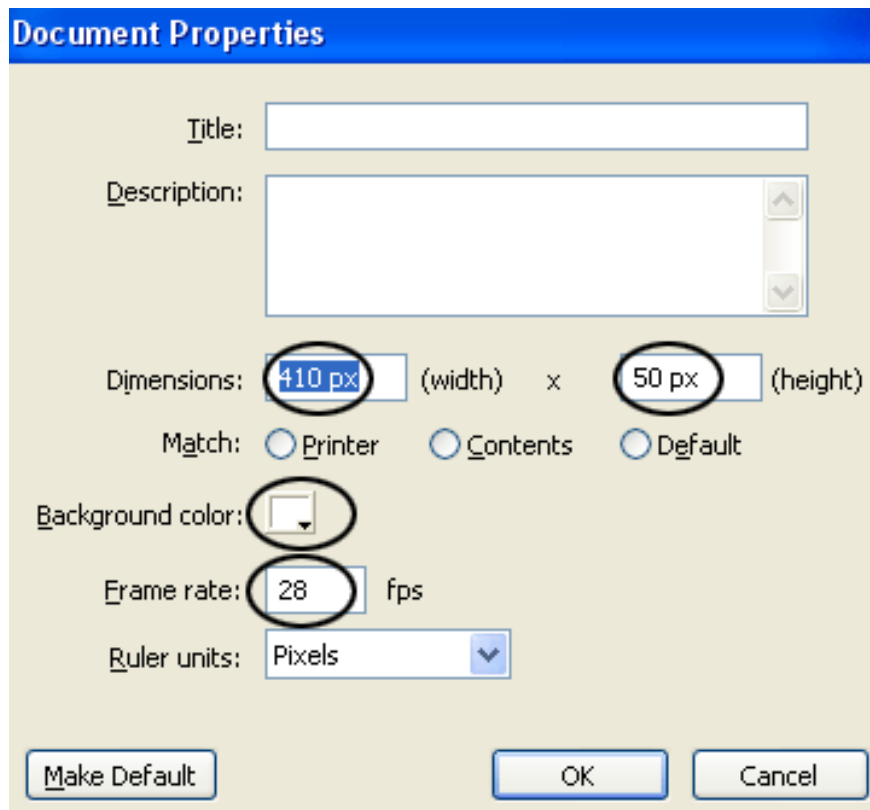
Document Properties

Title:

Description:

Dimensions: 410 px (width) x 50 px (height)

Match: Printer Contents Default

Background color:

Frame rate: 28 fps

Ruler units: Pixels

Make Default

OK

Cancel